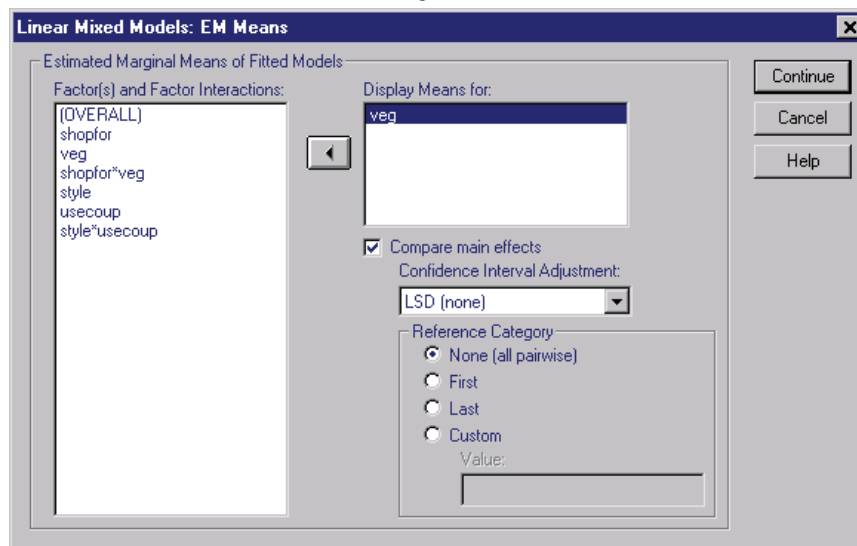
Linear Mixed Models: EM Means

Estimated Marginal Means of Fitted Models

Factor(s) and Factor Interactions:
(OVERALL)
shopfor
veg
shopfor*veg
style
usecoup
style*usecoup

Display Means for:
veg

Compare main effects

Confidence Interval Adjustment:
LSD (none)

Reference Category
None (all pairwise)
First
Last
Custom
Value:

Continue
Cancel
Help